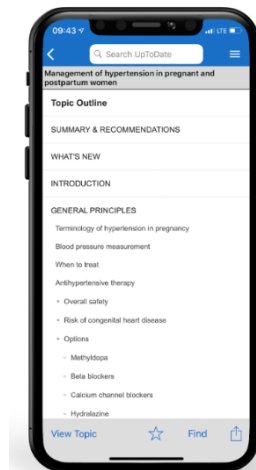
09:43

LTE

Search UpToDate

Management of hypertension in pregnant and postpartum women

Topic Outline

SUMMARY & RECOMMENDATIONS

WHAT'S NEW

INTRODUCTION

GENERAL PRINCIPLES

Terminology of hypertension in pregnancy

Blood pressure measurement

When to treat

Antihypertensive therapy

Overall safety

Risk of congenital heart disease

Options

Methyldopa

Beta blockers

Calcium channel blockers

Hydralazine

View Topic

Find